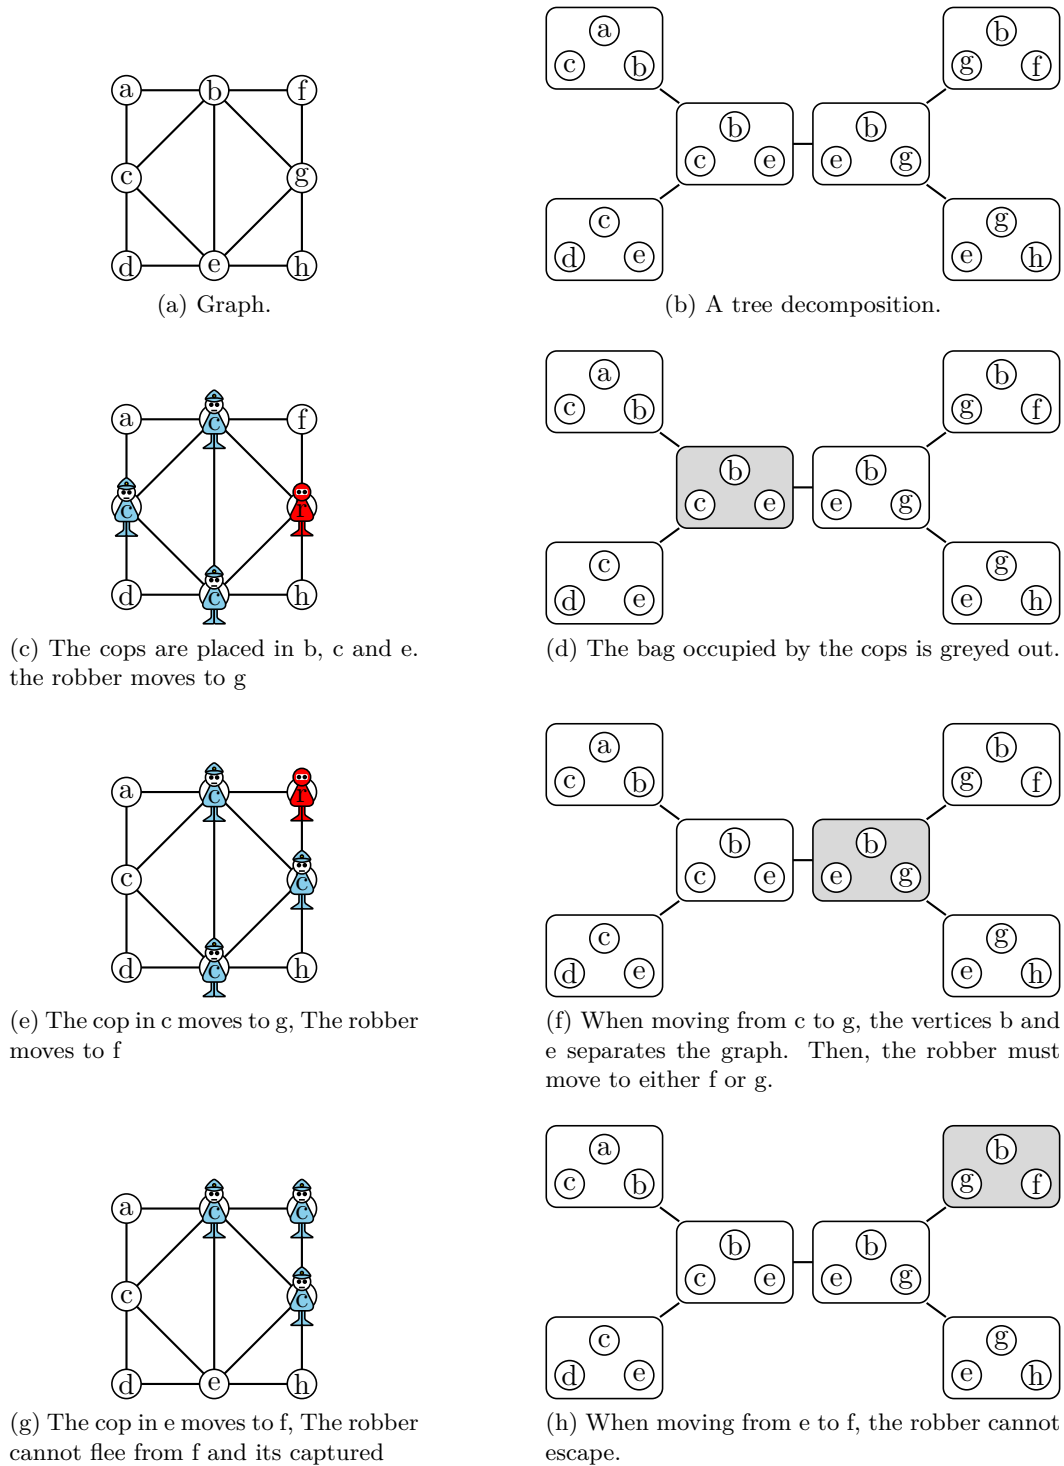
a b f
c g
d e h
(a) Graph.

a
c b
b
c e
b
e g
b
g f
c
d e
g
e h
(b) A tree decomposition.

a c f
c r
d c h
(c) The cops are placed in b, c and e. the robber moves to g

a
c b
b
c e
b
e g
b
g f
c
d e
g
e h
(d) The bag occupied by the cops is greyed out.

a c r
c c
d c h
(e) The cop in c moves to g, The robber moves to f

a
c b
b
c e
b
e g
b
g f
c
d e
g
e h
(f) When moving from c to g, the vertices b and e separates the graph. Then, the robber must move to either f or g.

a c c
c c
d e h
(g) The cop in e moves to f, The robber cannot flee from f and its captured

a
c b
b
c e
b
e g
b
g f
c
d e
g
e h
(h) When moving from e to f, the robber cannot escape.